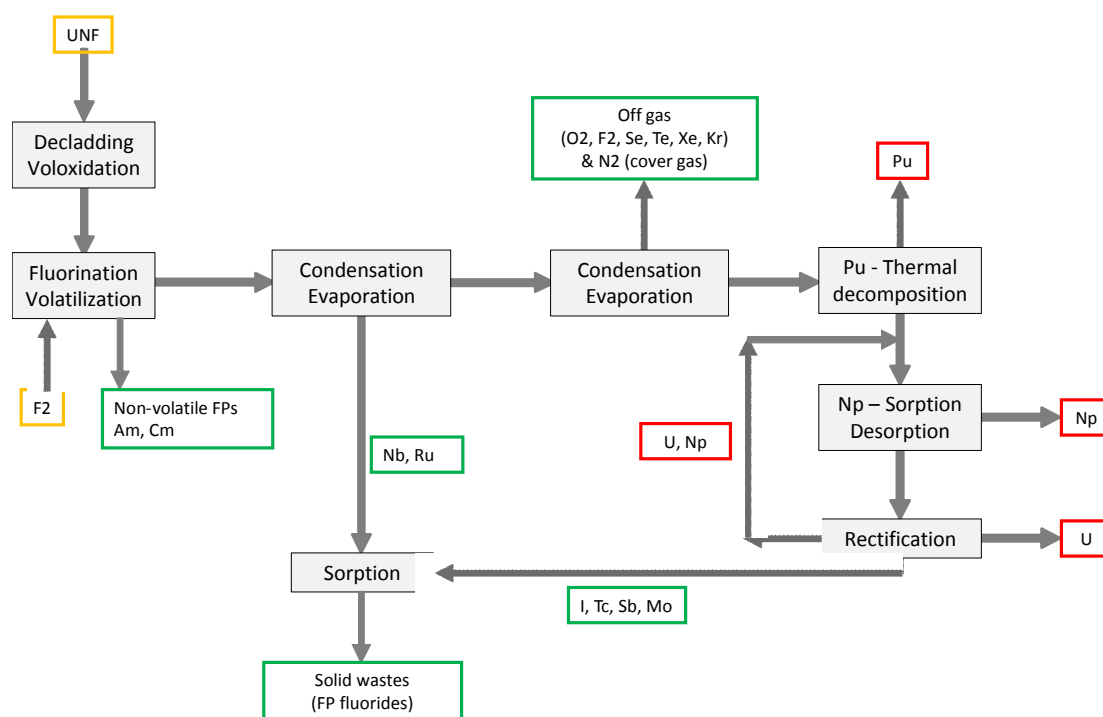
UNF

Decladding
Voloxidation

Fluorination
Volatilization

F2

Non-volatile FPs
Am, Cm

Condensation
Evaporation

Nb, Ru

Sorption

Solid wastes
(FP fluorides)

Off gas
(O2, F2, Se, Te, Xe, Kr)
& N2 (cover gas)

Condensation
Evaporation

Pu

Pu - Thermal
decomposition

U, Np

Np – Sorption
Desorption

Np

Rectification

U

I, Tc, Sb, Mo